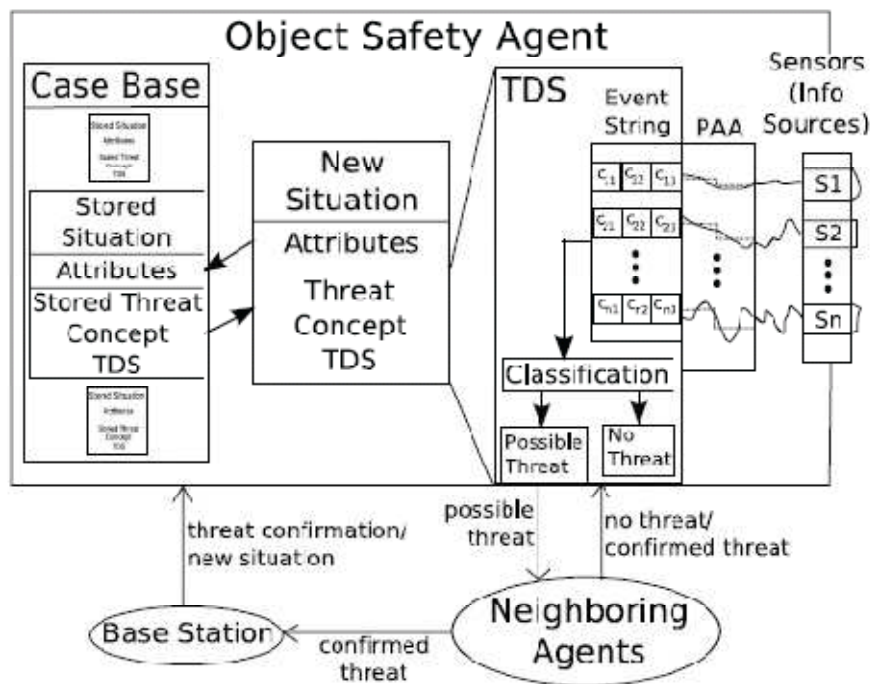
Object Safety Agent

Case Base

Stored Situation
Attributes
Stored Threat
Concept
TDS

Stored Situation
Attributes
Stored Threat Concept
TDS

Stored Situation
Attributes
Stored Threat
Concept
TDS

New Situation
Attributes
Threat Concept TDS

TDS

Event String

PAA

Sensors (Info Sources)

$c_{11}$ $c_{12}$ $c_{13}$
$c_{21}$ $c_{22}$ $c_{23}$
$c_{n1}$ $c_{n2}$ $c_{n3}$

S1
S2
Sn

Classification

Possible Threat

No Threat

threat confirmation/ new situation

possible threat

no threat/ confirmed threat

Base Station

confirmed threat

Neighboring Agents